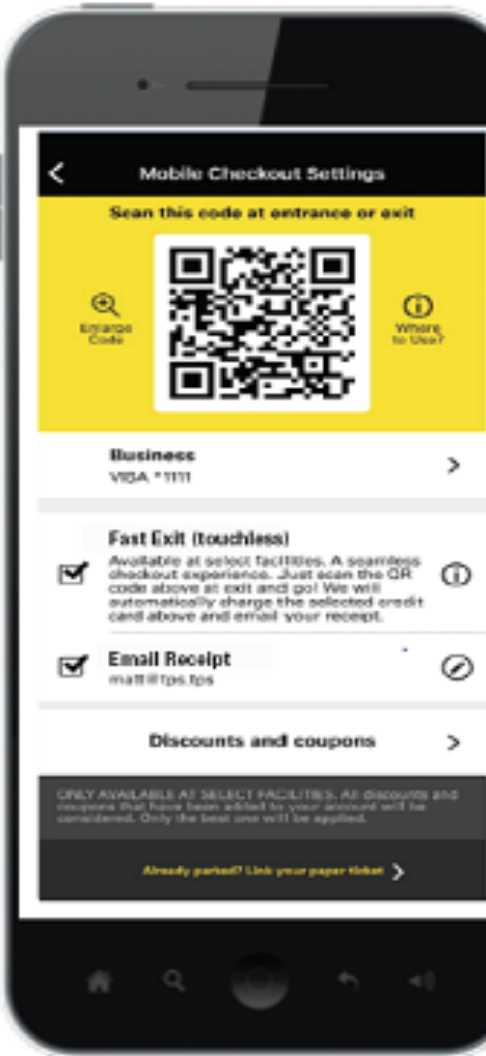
<

Mobile Checkout Settings

Scan this code at entrance or exit

Enlarge Code

Where to Use?

Business
VISA *1111

>

Fast Exit (touchless)
Available at select facilities. A seamless checkout experience. Just scan the QR code above at exit and go! We will automatically charge the selected credit card above and email your receipt.

Email Receipt
matt@tps.tps

Discounts and coupons

>

ONLY AVAILABLE AT SELECT FACILITIES. All discounts and coupons that have been added to your account will be considered. Only the best one will be applied.

Already parked? Link your paper ticket >